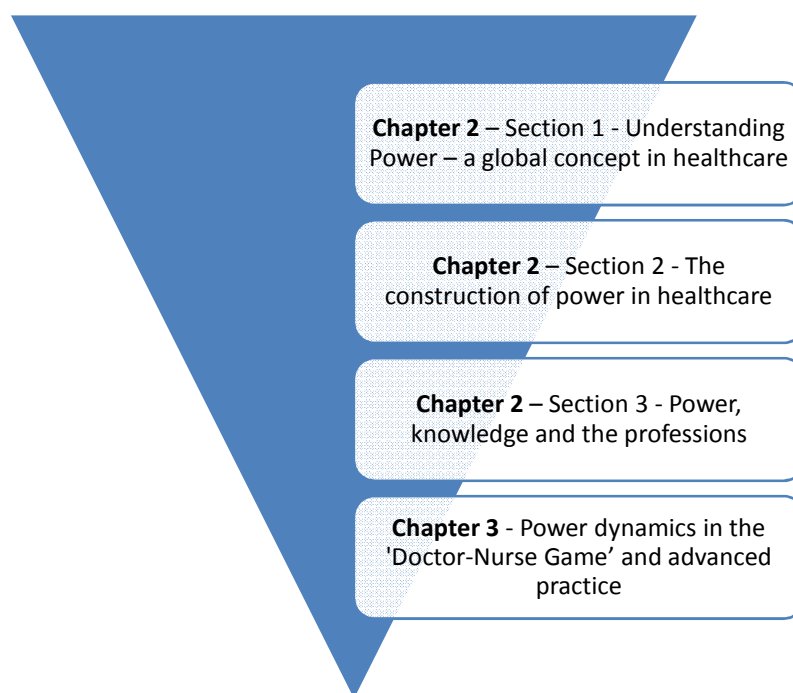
**Chapter 2** – Section 1 - Understanding Power – a global concept in healthcare

**Chapter 2** – Section 2 - The construction of power in healthcare

**Chapter 2** – Section 3 - Power, knowledge and the professions

**Chapter 3** - Power dynamics in the 'Doctor-Nurse Game' and advanced practice